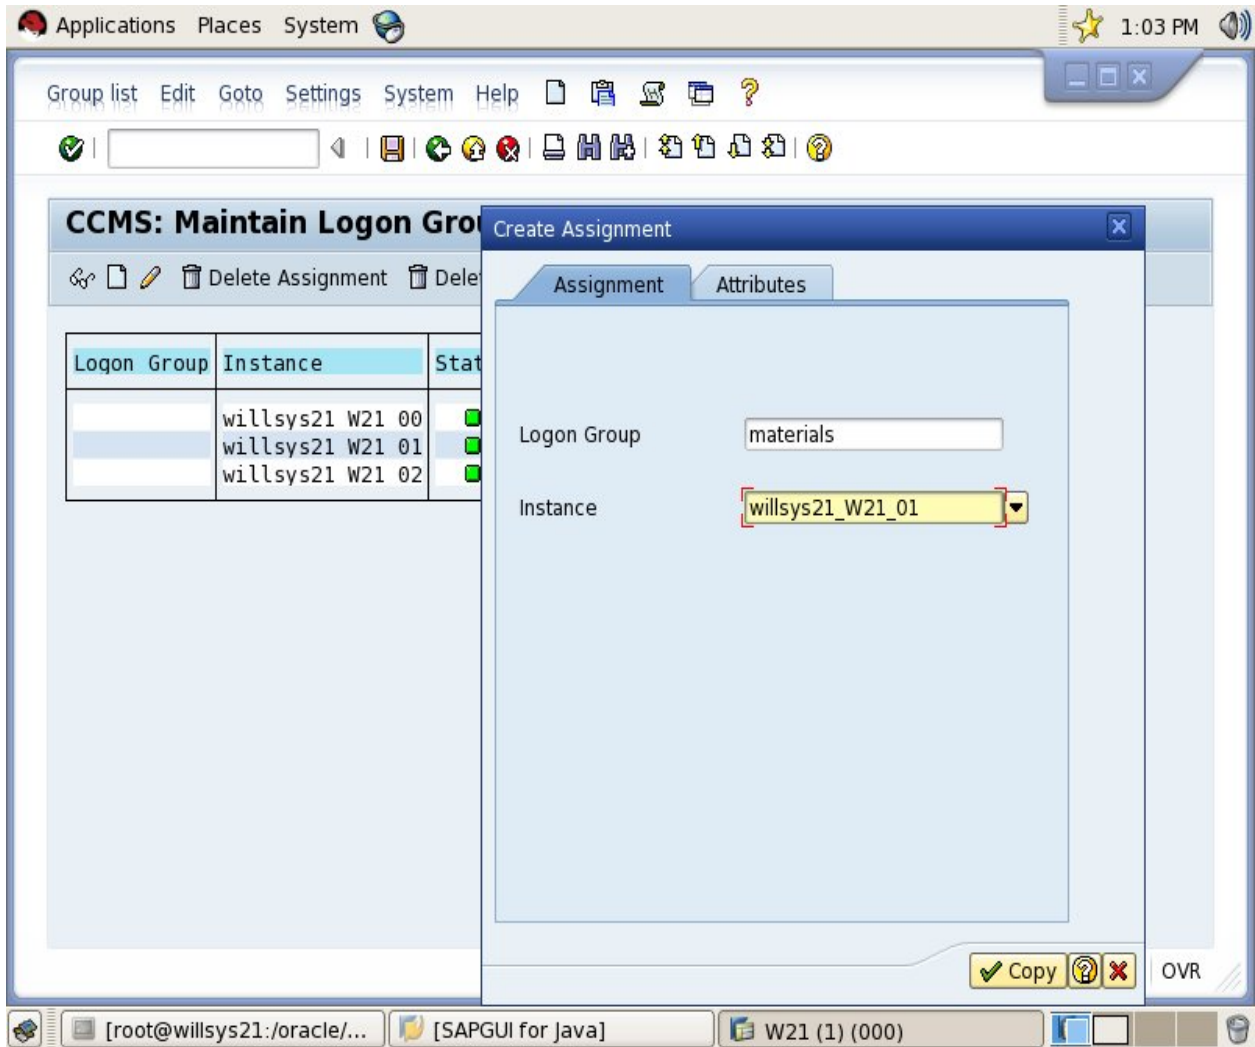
Applications Places System

1:03 PM

Group list Edit Goto Settings System Help

CCMS: Maintain Logon Gro

Delete Assignment Dele

| Logon Group | Instance | Stat |
|---|---|---|
| | willsys21 W21 00 | |
| | willsys21 W21 01 | |
| | willsys21 W21 02 | |

Create Assignment

Assignment Attributes

Logon Group materials

Instance willsys21_W21_01

Copy

OVR

[root@willsys21:/oracle/... [SAPGUI for Java] W21 (1) (000)